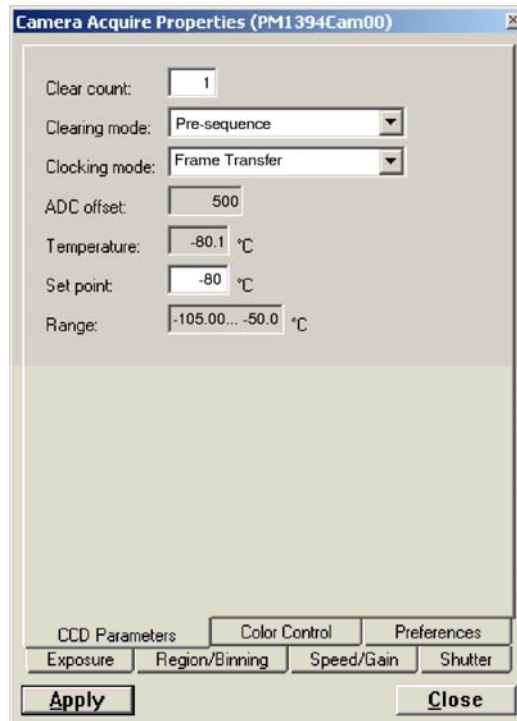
Camera Acquire Properties (PM1394Cam00)

×

Clear count: 1

Clearing mode: Pre-sequence

Clocking mode: Frame Transfer

ADC offset: 500

Temperature: -80.1 °C

Set point: -80 °C

Range: -105.00... -50.0 °C

CCD Parameters
Color Control
Preferences
Exposure
Region/Binning
Speed/Gain
Shutter

Apply
Close